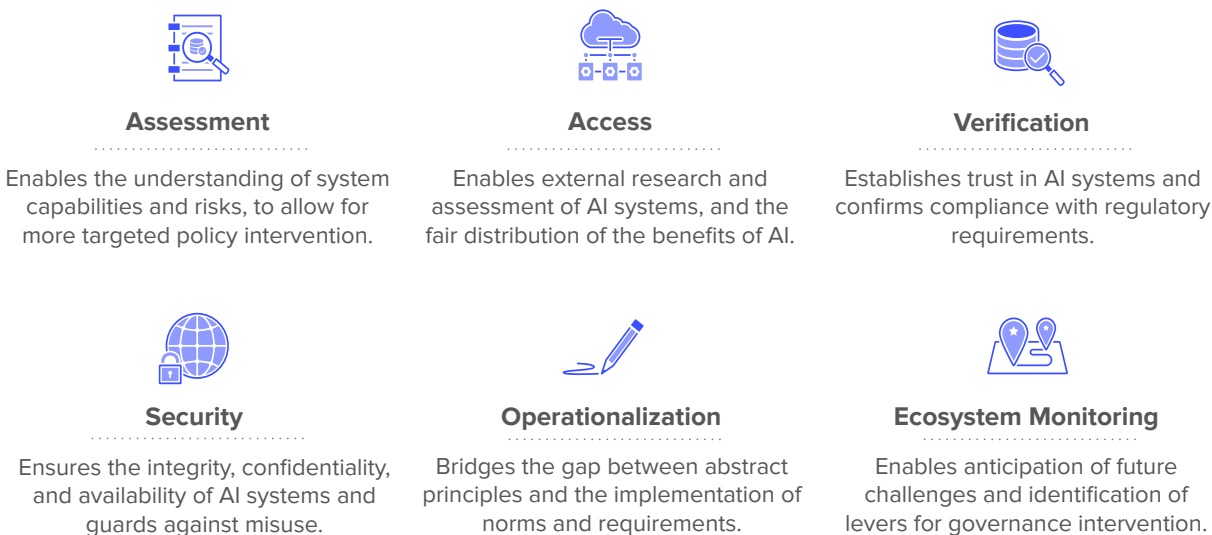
Assessment

Enables the understanding of system capabilities and risks, to allow for more targeted policy intervention.

Access

Enables external research and assessment of AI systems, and the fair distribution of the benefits of AI.

Verification

Establishes trust in AI systems and confirms compliance with regulatory requirements.

Security

Ensures the integrity, confidentiality, and availability of AI systems and guards against misuse.

Operationalization

Bridges the gap between abstract principles and the implementation of norms and requirements.

Ecosystem Monitoring

Enables anticipation of future challenges and identification of levers for governance intervention.